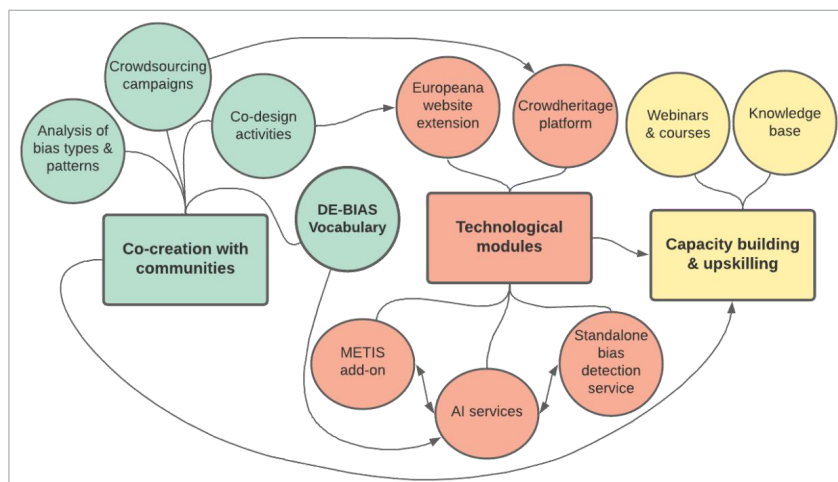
Crowdsourcing campaigns

Analysis of bias types & patterns

Co-design activities

Co-creation with communities

DE-BIAS Vocabulary

Europeana website extension

Crowdheritage platform

Technological modules

Webinars & courses

Knowledge base

Capacity building & upskilling

METIS add-on

AI services

Standalone bias detection service